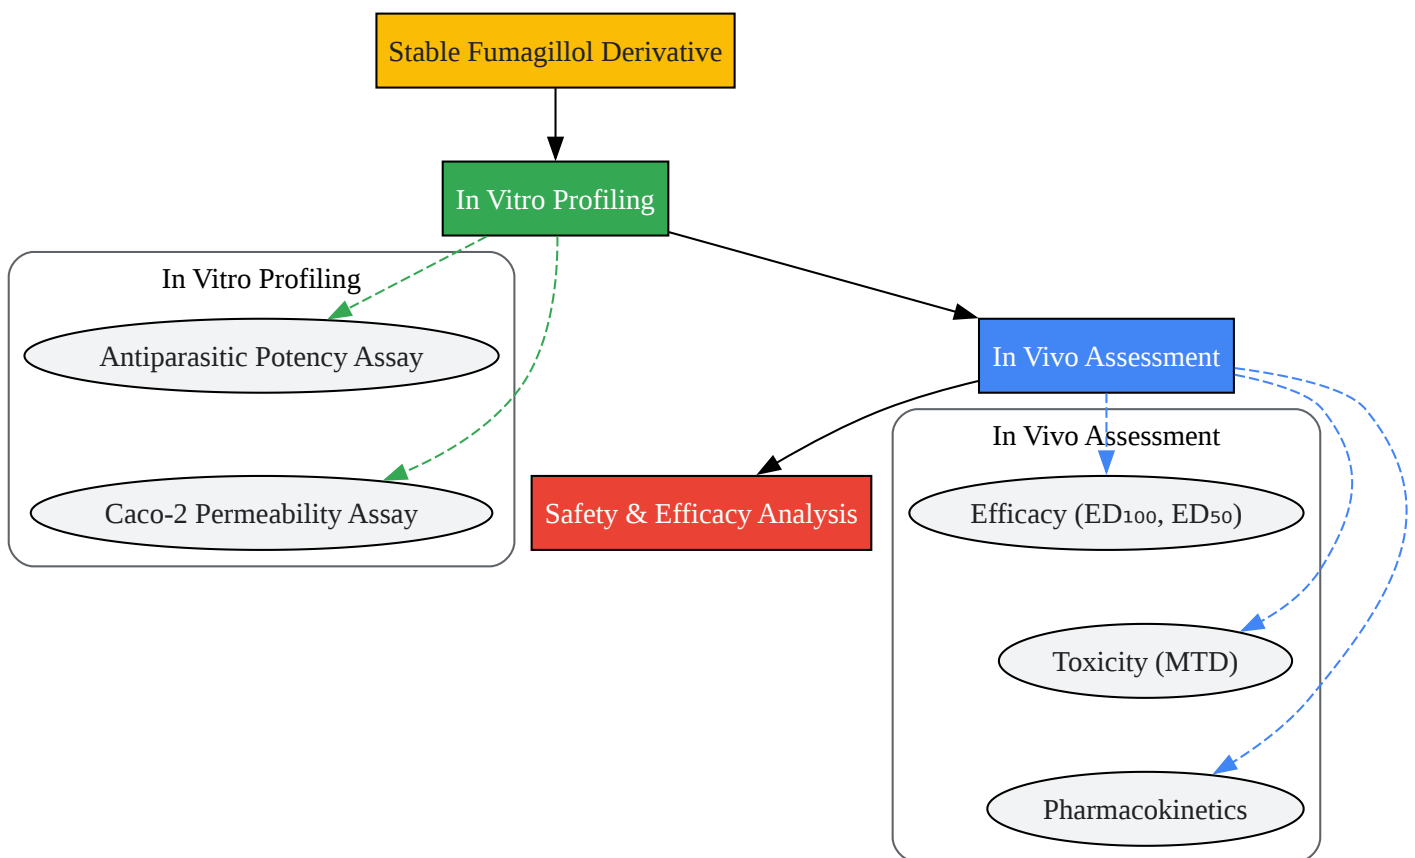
Stable Fumagillol Derivative

In Vitro Profiling

In Vitro Profiling

Antiparasitic Potency Assay

Caco-2 Permeability Assay

In Vivo Assessment

Safety & Efficacy Analysis

In Vivo Assessment

Efficacy (ED₁₀₀, ED₅₀)

Toxicity (MTD)

Pharmacokinetics